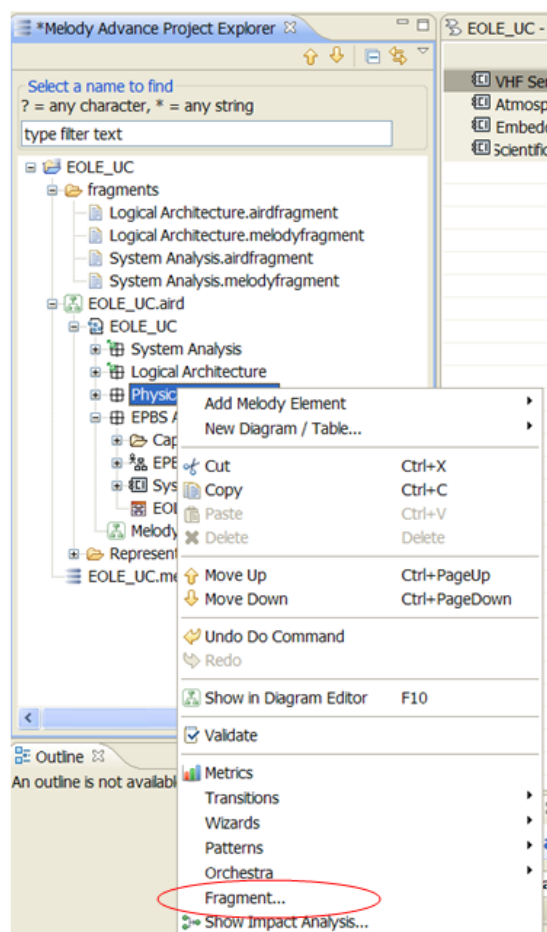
*Melody Advance Project Explorer ⊠

EOLE_UC -

Select a name to find
? = any character, * = any string

type filter text

EOLE_UC
fragments
Logical Architecture.airdfragment
Logical Architecture.melodyfragment
System Analysis.airdfragment
System Analysis.melodyfragment
EOLE_UC.aird
EOLE_UC
System Analysis
Logical Architecture
Physic
EPBS A
Cap
EPE
Sys
EOI
Melody
Represen
EOLE_UC.me

VHF Ser
Atmosp
Embed
Scientific

Add Melody Element
New Diagram / Table...
Cut Ctrl+X
Copy Ctrl+C
Paste Ctrl+V
Delete Delete
Move Up Ctrl+PageUp
Move Down Ctrl+PageDown
Undo Do Command
Redo
Show in Diagram Editor F10
Validate
Metrics
Transitions
Wizards
Patterns
Orchestra
Fragment...
Show Impact Analysis...

Outline ⊠
An outline is not availabl